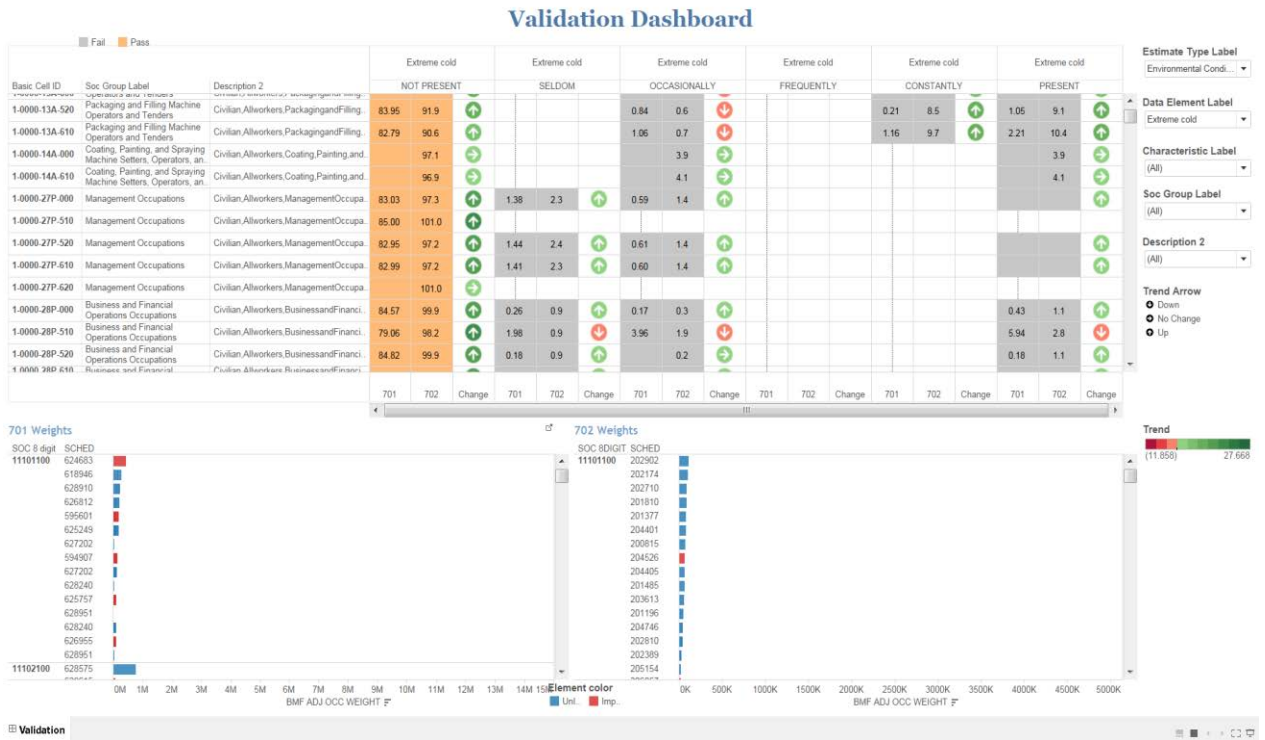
Validation Dashboard

Fail Pass

| Basic Cell ID | Soc Group Label | Description 2 | Extreme cold NOT PRESENT 701 | 702 | Change | Extreme cold SELDOM 701 | 702 | Change | Extreme cold OCCASIONALLY 701 | 702 | Change | Extreme cold FREQUENTLY 701 | 702 | Change | Extreme cold CONSTANTLY 701 | 702 | Change | Extreme cold PRESENT 701 | 702 | Change |
|---|---|---|---|---|---|---|---|---|---|---|---|---|---|---|---|---|---|---|---|---|
| 1-0000-13A-520 | Packaging and Filling Machine Operators and Tenders | Civilian,Allworkers,PackagingandFilling.. | 83.95 | 91.9 | | | | | 0.84 | 0.6 | | | | | 0.21 | 8.5 | | 1.05 | 9.1 | |
| 1-0000-13A-610 | Packaging and Filling Machine Operators and Tenders | Civilian,Allworkers,PackagingandFilling.. | 82.79 | 90.6 | | | | | 1.06 | 0.7 | | | | | 1.16 | 9.7 | | 2.21 | 10.4 | |
| 1-0000-14A-000 | Coating, Painting, and Spraying Machine Setters, Operators, an.. | Civilian,Allworkers,Coating,Painting,and.. | | 97.1 | | | | | | 3.9 | | | | | | | | | 3.9 | |
| 1-0000-14A-610 | Coating, Painting, and Spraying Machine Setters, Operators, an.. | Civilian,Allworkers,Coating,Painting,and.. | | 96.9 | | | | | | 4.1 | | | | | | | | | 4.1 | |
| 1-0000-27P-000 | Management Occupations | Civilian,Allworkers,ManagementOccupa.. | 83.03 | 97.3 | | 1.38 | 2.3 | | 0.59 | 1.4 | | | | | | | | | | |
| 1-0000-27P-510 | Management Occupations | Civilian,Allworkers,ManagementOccupa.. | 85.00 | 101.0 | | | | | | | | | | | | | | | | |
| 1-0000-27P-520 | Management Occupations | Civilian,Allworkers,ManagementOccupa.. | 82.95 | 97.2 | | 1.44 | 2.4 | | 0.61 | 1.4 | | | | | | | | | | |
| 1-0000-27P-610 | Management Occupations | Civilian,Allworkers,ManagementOccupa.. | 82.99 | 97.2 | | 1.41 | 2.3 | | 0.60 | 1.4 | | | | | | | | | | |
| 1-0000-27P-620 | Management Occupations | Civilian,Allworkers,ManagementOccupa.. | | 101.0 | | | | | | | | | | | | | | | | |
| 1-0000-28P-000 | Business and Financial Operations Occupations | Civilian,Allworkers,BusinessandFinanci.. | 84.57 | 99.9 | | 0.26 | 0.9 | | 0.17 | 0.3 | | | | | | | | 0.43 | 1.1 | |
| 1-0000-28P-510 | Business and Financial Operations Occupations | Civilian,Allworkers,BusinessandFinanci.. | 79.06 | 98.2 | | 1.98 | 0.9 | | 3.96 | 1.9 | | | | | | | | 5.94 | 2.8 | |
| 1-0000-28P-520 | Business and Financial Operations Occupations | Civilian,Allworkers,BusinessandFinanci.. | 84.82 | 99.9 | | 0.18 | 0.9 | | | 0.2 | | | | | | | | 0.18 | 1.1 | |

Estimate Type Label
Environmental Condi...
Data Element Label
Extreme cold
Characteristic Label
(All)
Soc Group Label
(All)
Description 2
(All)
Trend Arrow
Down
No Change
Up

701 Weights
SOC 8 digit SCHED
11101100 624683 618946 628910 626812 595601 625249 627202 594907 627202 628240 625757 628951 628240 626955 628951
11102100 628575
0M 1M 2M 3M 4M 5M 6M 7M 8M 9M 10M 11M 12M 13M 14M 15M
BMF ADJ OCC WEIGHT

Element color
Unl.. Imp..

702 Weights
SOC 8DIGIT SCHED
11101100 202902 202174 202710 201810 201377 204401 200815 204526 204405 201485 203613 201196 204746 202810 202389 205154
0K 500K 1000K 1500K 2000K 2500K 3000K 3500K 4000K 4500K 5000K
BMF ADJ OCC WEIGHT

Trend
(11.858) 27.668

Validation